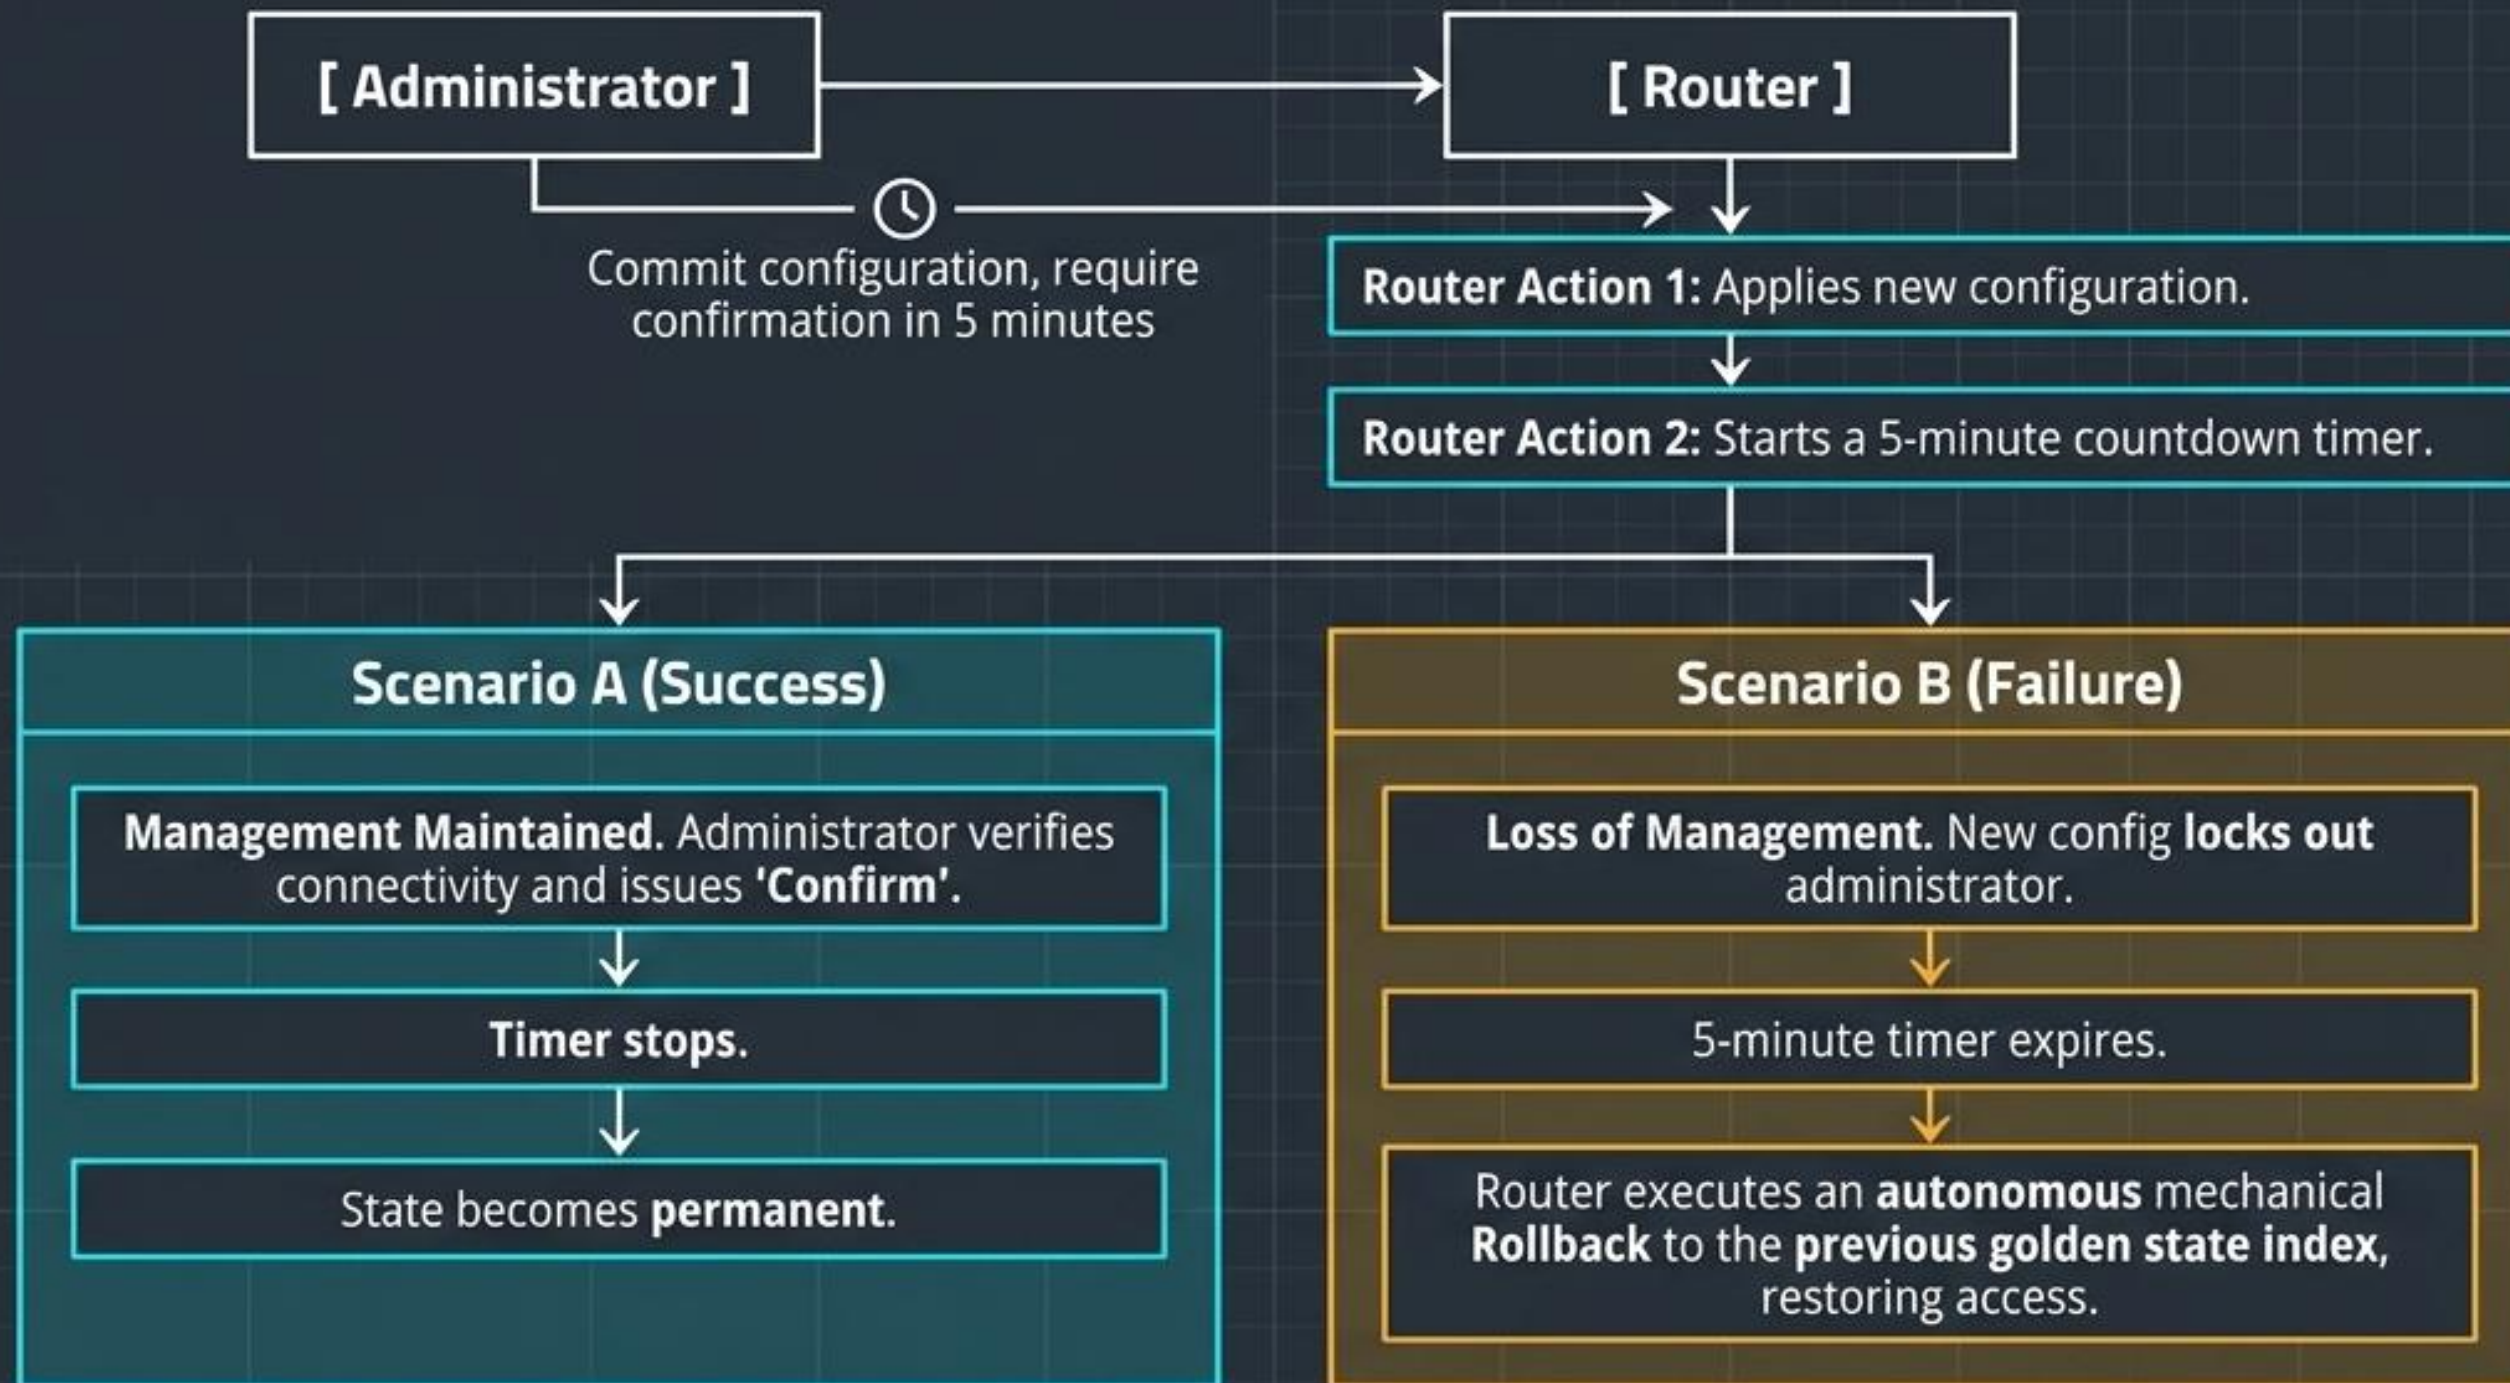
[ Administrator ]

[ Router ]

Commit configuration, require confirmation in 5 minutes

Router Action 1: Applies new configuration.

Router Action 2: Starts a 5-minute countdown timer.

Scenario A (Success)

Management Maintained. Administrator verifies connectivity and issues 'Confirm'.

Timer stops.

State becomes permanent.

Scenario B (Failure)

Loss of Management. New config locks out administrator.

5-minute timer expires.

Router executes an autonomous mechanical Rollback to the previous golden state index, restoring access.